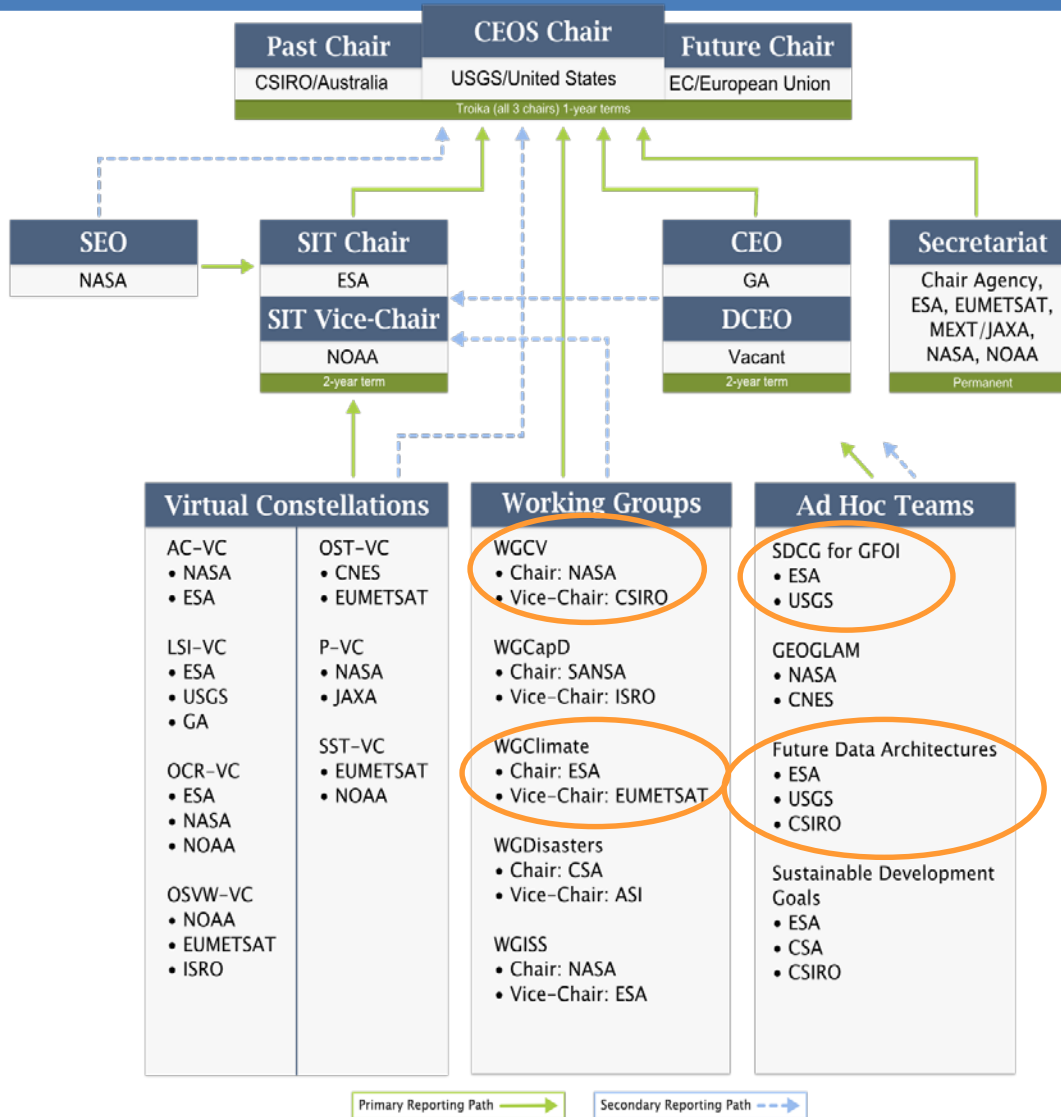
Past Chair
CSIRO/Australia

CEOS Chair
USGS/United States

Future Chair
EC/European Union

Troika (all 3 chairs) 1-year terms

SEO
NASA

SIT Chair
ESA
SIT Vice-Chair
NOAA
2-year term

CEO
GA
DCEO
Vacant
2-year term

Secretariat
Chair Agency, ESA, EUMETSAT, MEXT/JAXA, NASA, NOAA
Permanent

Virtual Constellations

AC-VC
• NASA
• ESA

LSI-VC
• ESA
• USGS
• GA

OCR-VC
• ESA
• NASA
• NOAA

OSVW-VC
• NOAA
• EUMETSAT
• ISRO

OST-VC
• CNES
• EUMETSAT

P-VC
• NASA
• JAXA

SST-VC
• EUMETSAT
• NOAA

Working Groups

WGCV
• Chair: NASA
• Vice-Chair: CSIRO

WGCapD
• Chair: SANSA
• Vice-Chair: ISRO

WGClimate
• Chair: ESA
• Vice-Chair: EUMETSAT

WGDisasters
• Chair: CSA
• Vice-Chair: ASI

WGISS
• Chair: NASA
• Vice-Chair: ESA

Ad Hoc Teams

SDCG for GFOI
• ESA
• USGS

GEOGLAM
• NASA
• CNES

Future Data Architectures
• ESA
• USGS
• CSIRO

Sustainable Development Goals
• ESA
• CSA
• CSIRO

Primary Reporting Path
Secondary Reporting Path